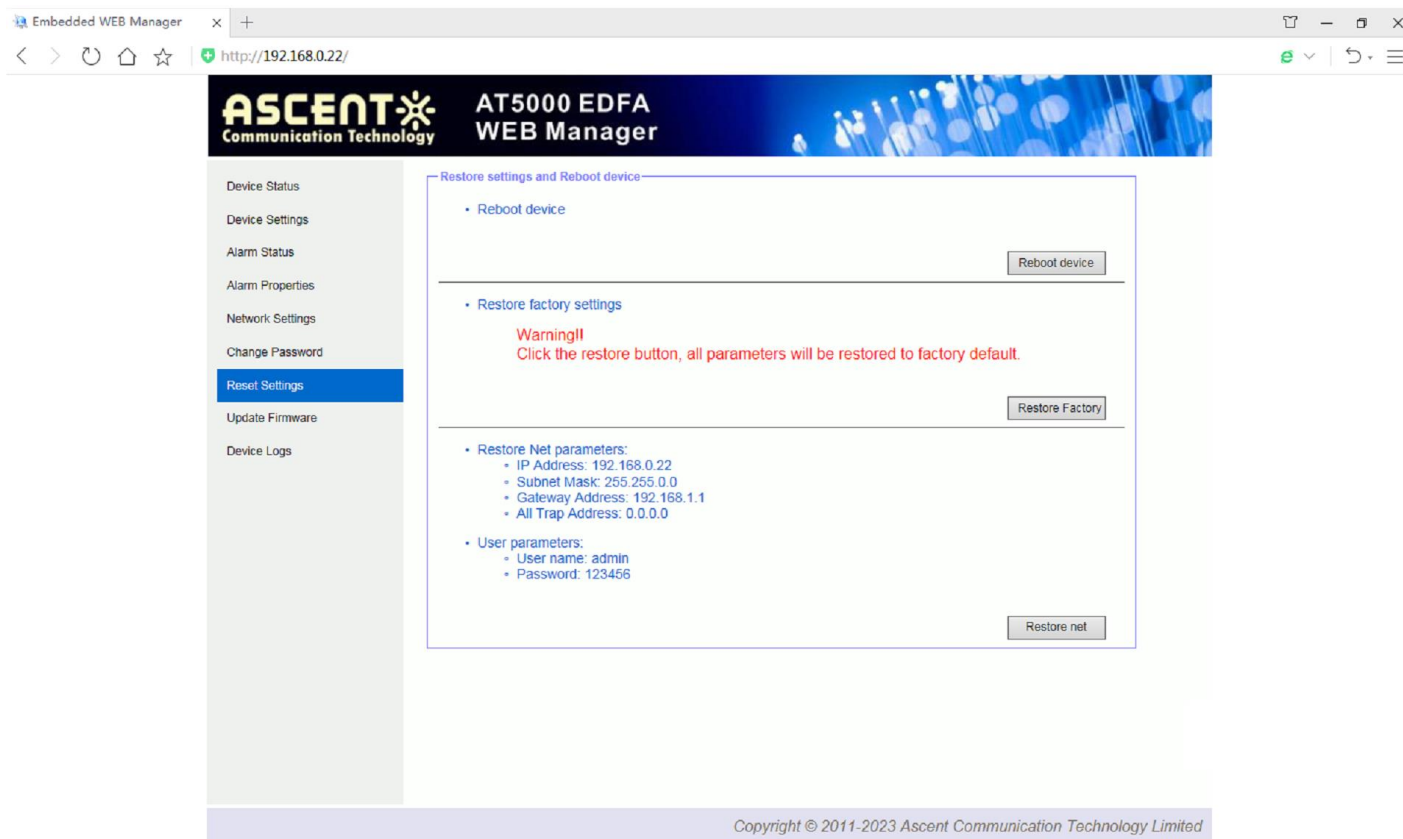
Embedded WEB Manager × +

http://192.168.0.22/

ASCENT Communication Technology

AT5000 EDFA
WEB Manager

Device Status
Device Settings
Alarm Status
Alarm Properties
Network Settings
Change Password
Reset Settings
Update Firmware
Device Logs

Restore settings and Reboot device

• Reboot device

Reboot device

• Restore factory settings

Warning!!
Click the restore button, all parameters will be restored to factory default.

Restore Factory

• Restore Net parameters:
◦ IP Address: 192.168.0.22
◦ Subnet Mask: 255.255.0.0
◦ Gateway Address: 192.168.1.1
◦ All Trap Address: 0.0.0.0

• User parameters:
◦ User name: admin
◦ Password: 123456

Restore net

Copyright © 2011-2023 Ascent Communication Technology Limited